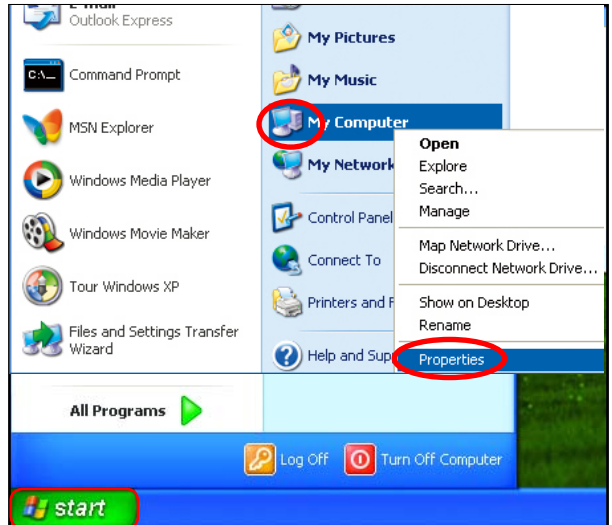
Outlook Express
Command Prompt
MSN Explorer
Windows Media Player
Windows Movie Maker
Tour Windows XP
Files and Settings Transfer Wizard
All Programs
My Pictures
My Music
My Computer
My Network
Control Panel
Connect To
Printers and F
Help and Sup
Open
Explore
Search...
Manage
Map Network Drive...
Disconnect Network Drive...
Show on Desktop
Rename
Properties
Log Off
Turn Off Computer
start